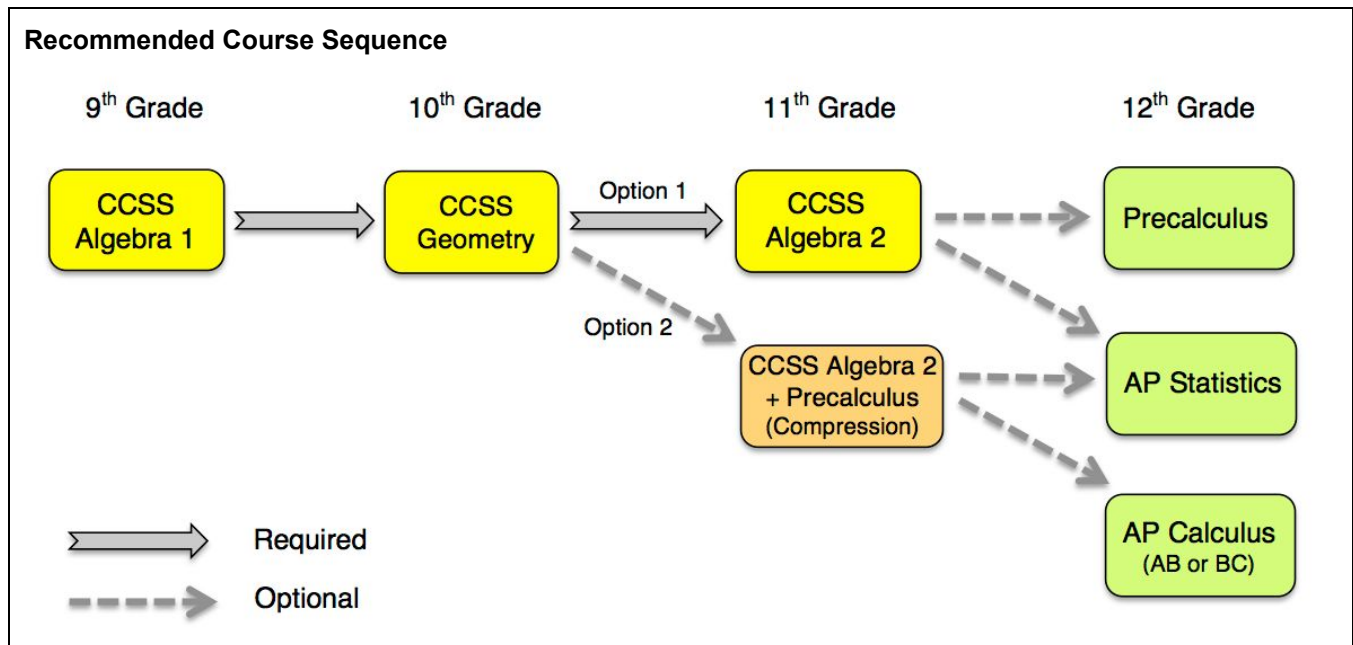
**Recommended Course Sequence**

9$^{th}$ Grade

10$^{th}$ Grade

11$^{th}$ Grade

12$^{th}$ Grade

CCSS Algebra 1

CCSS Geometry

Option 1

CCSS Algebra 2

Precalculus

Option 2

CCSS Algebra 2 + Precalculus (Compression)

AP Statistics

AP Calculus (AB or BC)

Required

Optional